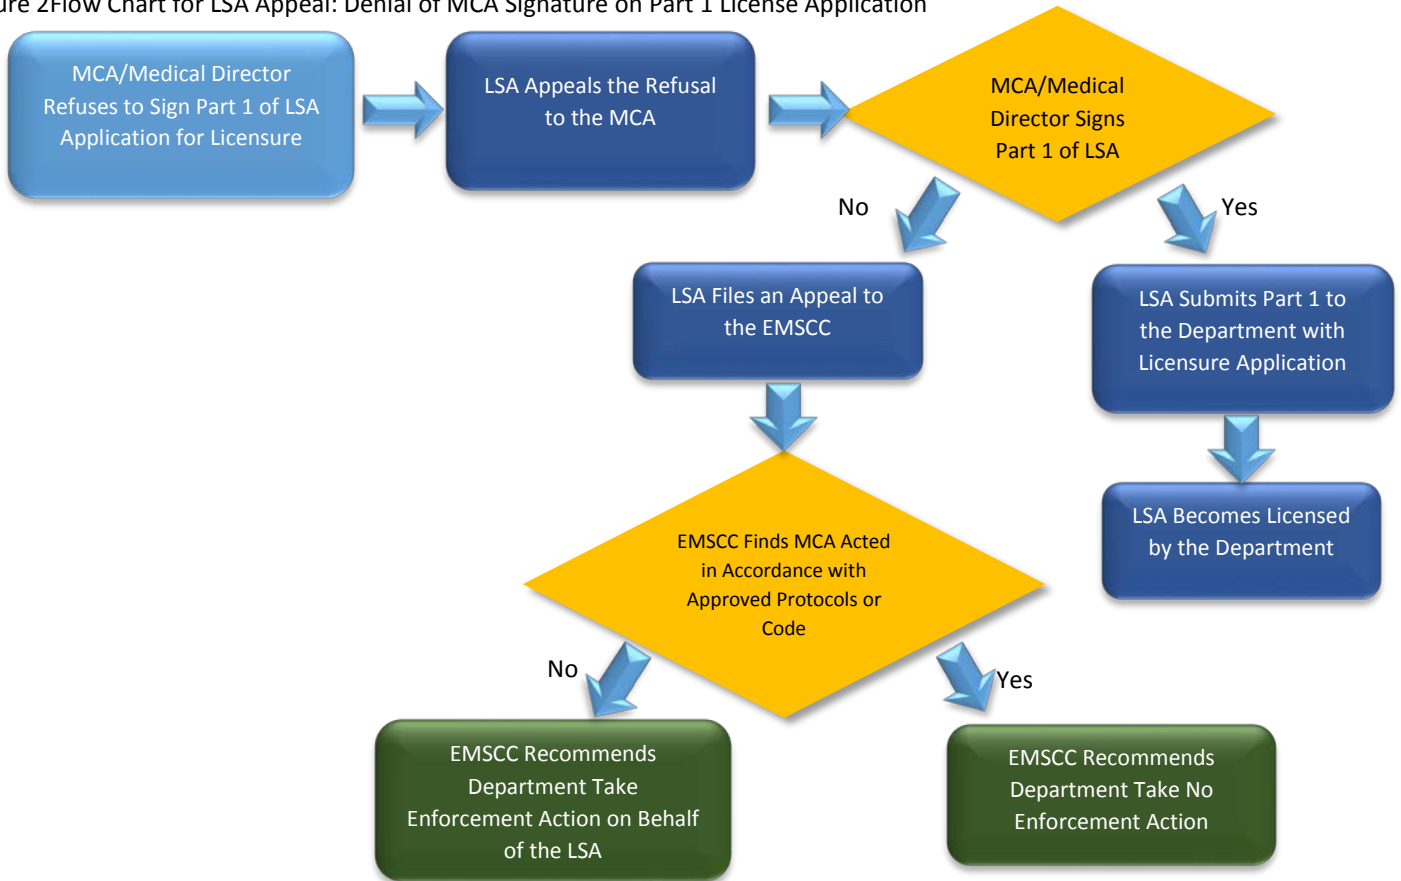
ure 2Flow Chart for LSA Appeal: Denial of MCA Signature on Part 1 License Application

MCA/Medical Director Refuses to Sign Part 1 of LSA Application for Licensure

LSA Appeals the Refusal to the MCA

MCA/Medical Director Signs Part 1 of LSA

No

Yes

LSA Files an Appeal to the EMSCC

LSA Submits Part 1 to the Department with Licensure Application

LSA Becomes Licensed by the Department

EMSCC Finds MCA Acted in Accordance with Approved Protocols or Code

No

Yes

EMSCC Recommends Department Take Enforcement Action on Behalf of the LSA

EMSCC Recommends Department Take No Enforcement Action